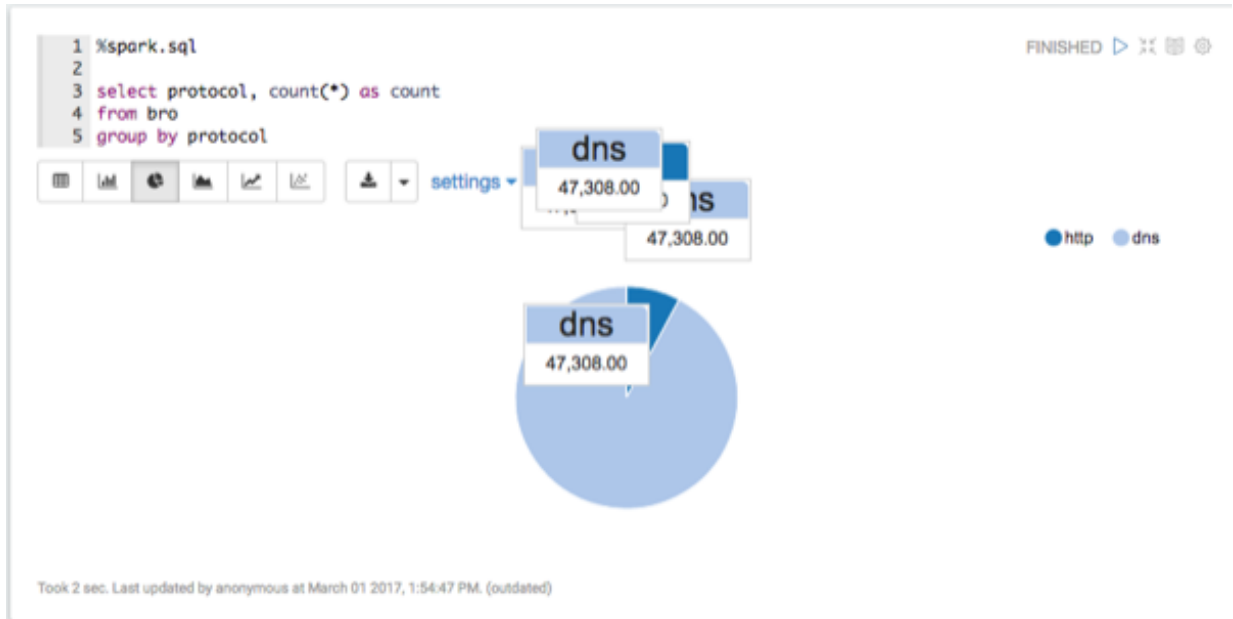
1 %spark.sql
2
3 select protocol, count(*) as count
4 from bro
5 group by protocol

FINISHED

settings

dns
47,308.00

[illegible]

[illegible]s
47,308.00

http dns

dns
47,308.00

Took 2 sec. Last updated by anonymous at March 01 2017, 1:54:47 PM. (outdated)